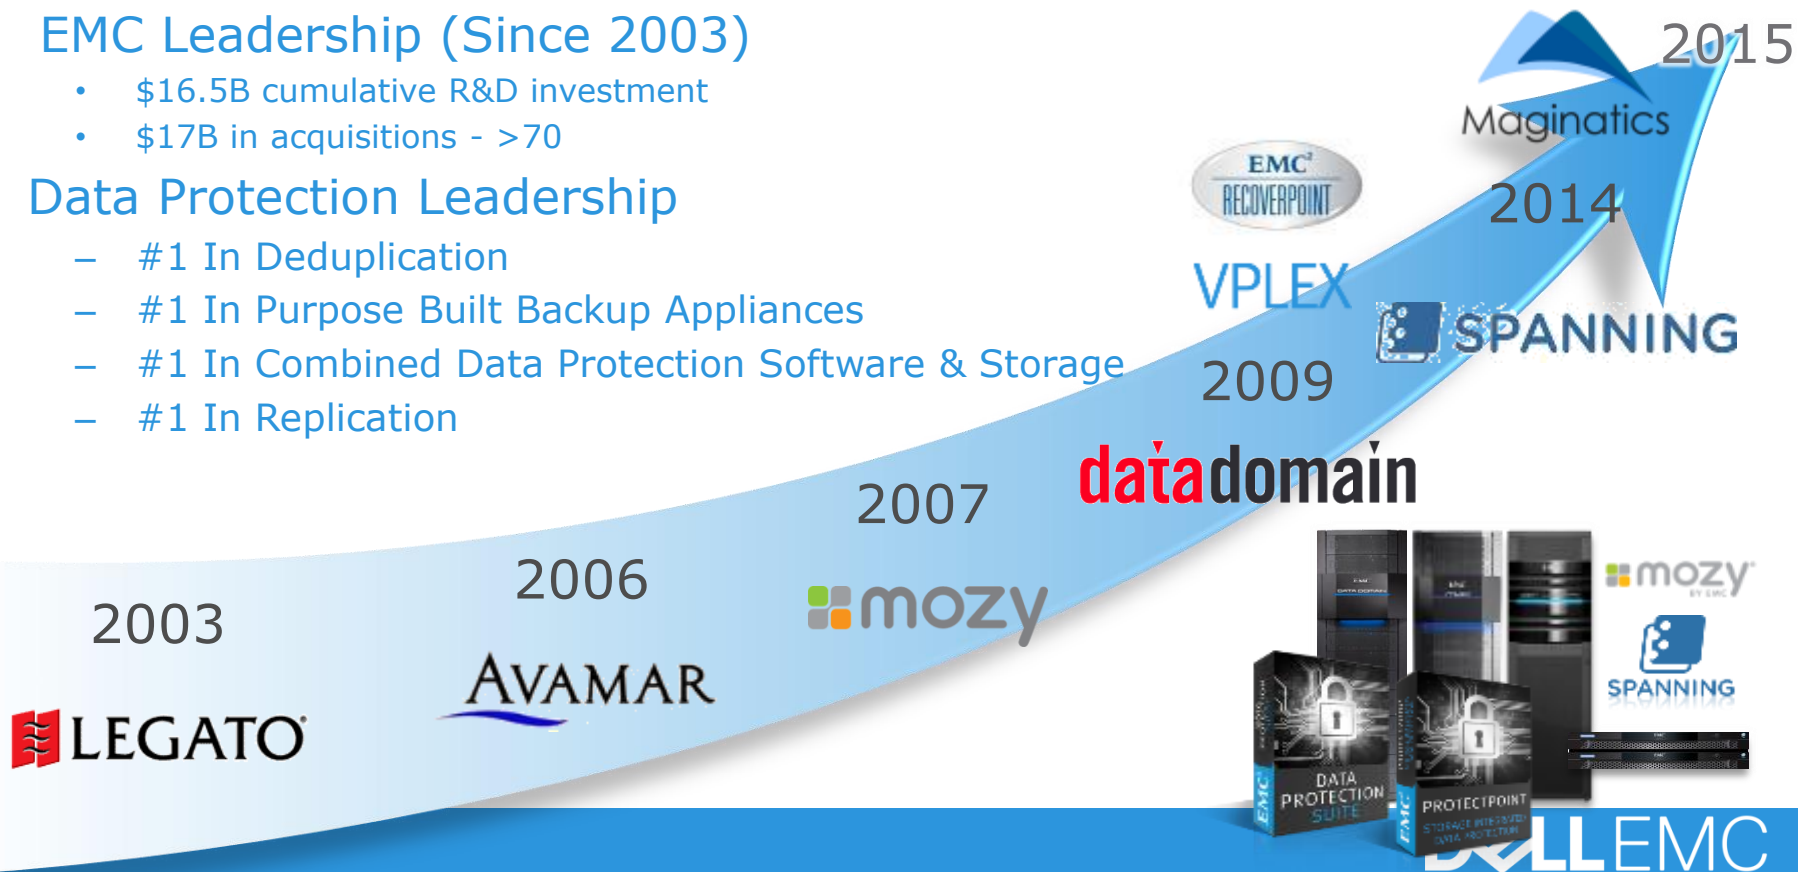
EMC Leadership (Since 2003)

- $16.5B cumulative R&D investment
- $17B in acquisitions - >70

Data Protection Leadership

- #1 In Deduplication
- #1 In Purpose Built Backup Appliances
- #1 In Combined Data Protection Software & Storage
- #1 In Replication

2003

LEGATO

2006

AVAMAR

2007

mozy

datadomain

2009

EMC² RECOVERPOINT

VPLEX

SPANNING

2014

Maginatics

2015

DATA PROTECTION SUITE

PROTECTPOINT

mozy

SPANNING

DELL EMC